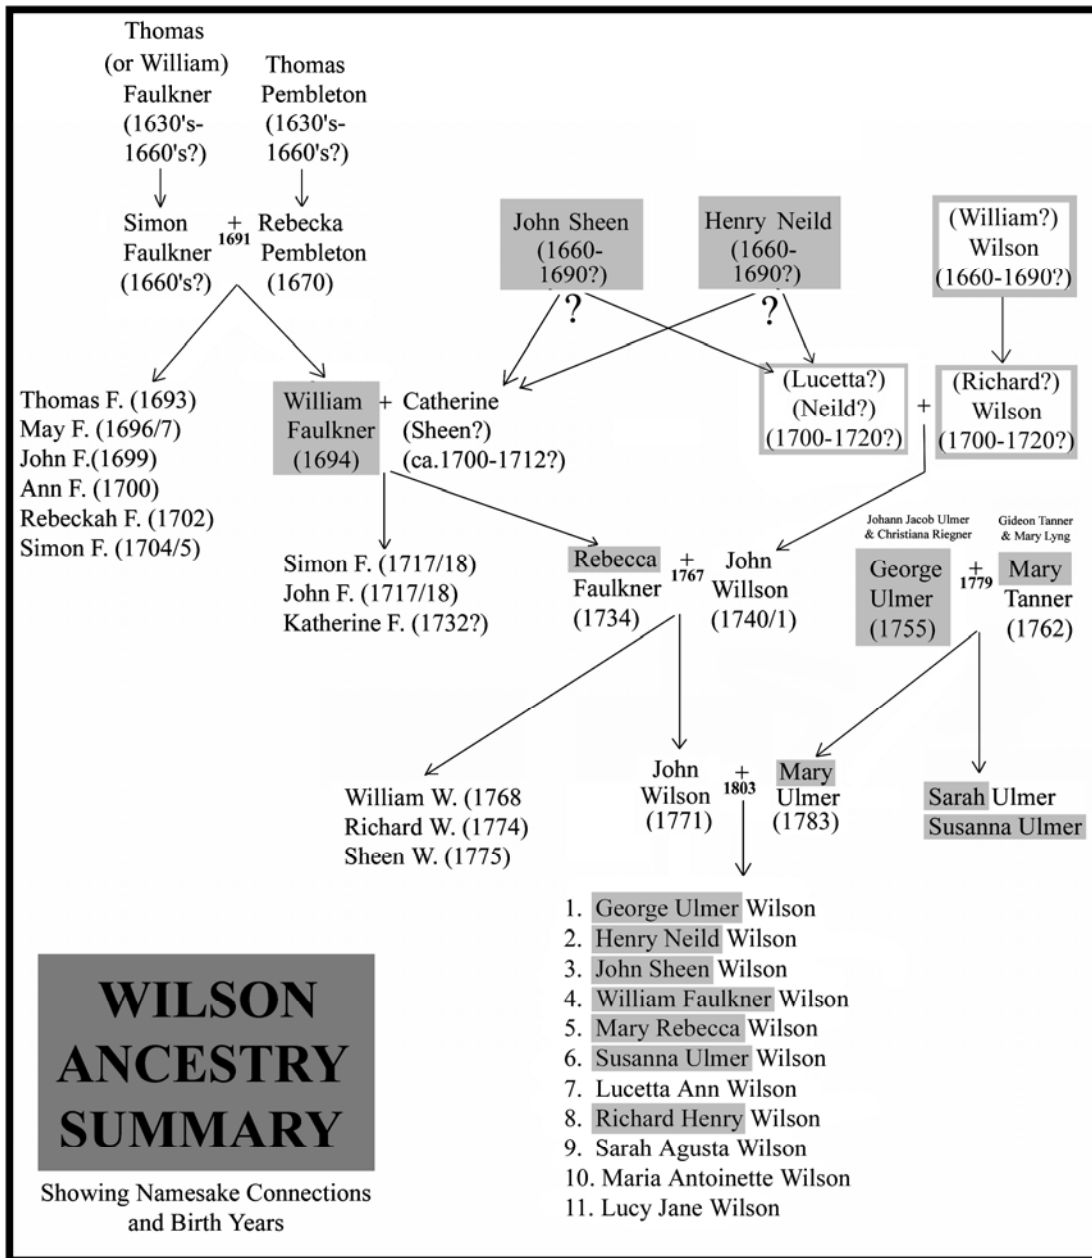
Thomas (or William) Faulkner (1630's-1660's?)

Thomas Pembleton (1630's-1660's?)

Simon Faulkner (1660's?) + 1691 Rebecka Pembleton (1670)

John Sheen (1660-1690?) ?

Henry Neild (1660-1690?) ?

(William?) Wilson (1660-1690?)

Thomas F. (1693)
May F. (1696/7)
John F.(1699)
Ann F. (1700)
Rebeckah F. (1702)
Simon F. (1704/5)

William Faulkner (1694) + Catherine (Sheen?) (ca.1700-1712?)

(Lucetta?) (Neild?) (1700-1720?) + (Richard?) Wilson (1700-1720?)

Simon F. (1717/18)
John F. (1717/18)
Katherine F. (1732?)

Rebecca Faulkner (1734) + 1767 John Willson (1740/1)

Johann Jacob Ulmer & Christiana Riegner

Gideon Tanner & Mary Lyng

George Ulmer (1755) + 1779 Mary Tanner (1762)

William W. (1768
Richard W. (1774)
Sheen W. (1775)

John Wilson (1771) + 1803 Mary Ulmer (1783)

Sarah Ulmer
Susanna Ulmer

1. George Ulmer Wilson
2. Henry Neild Wilson
3. John Sheen Wilson
4. William Faulkner Wilson
5. Mary Rebecca Wilson
6. Susanna Ulmer Wilson
7. Lucetta Ann Wilson
8. Richard Henry Wilson
9. Sarah Agusta Wilson
10. Maria Antoinette Wilson
11. Lucy Jane Wilson

WILSON ANCESTRY SUMMARY

Showing Namesake Connections and Birth Years